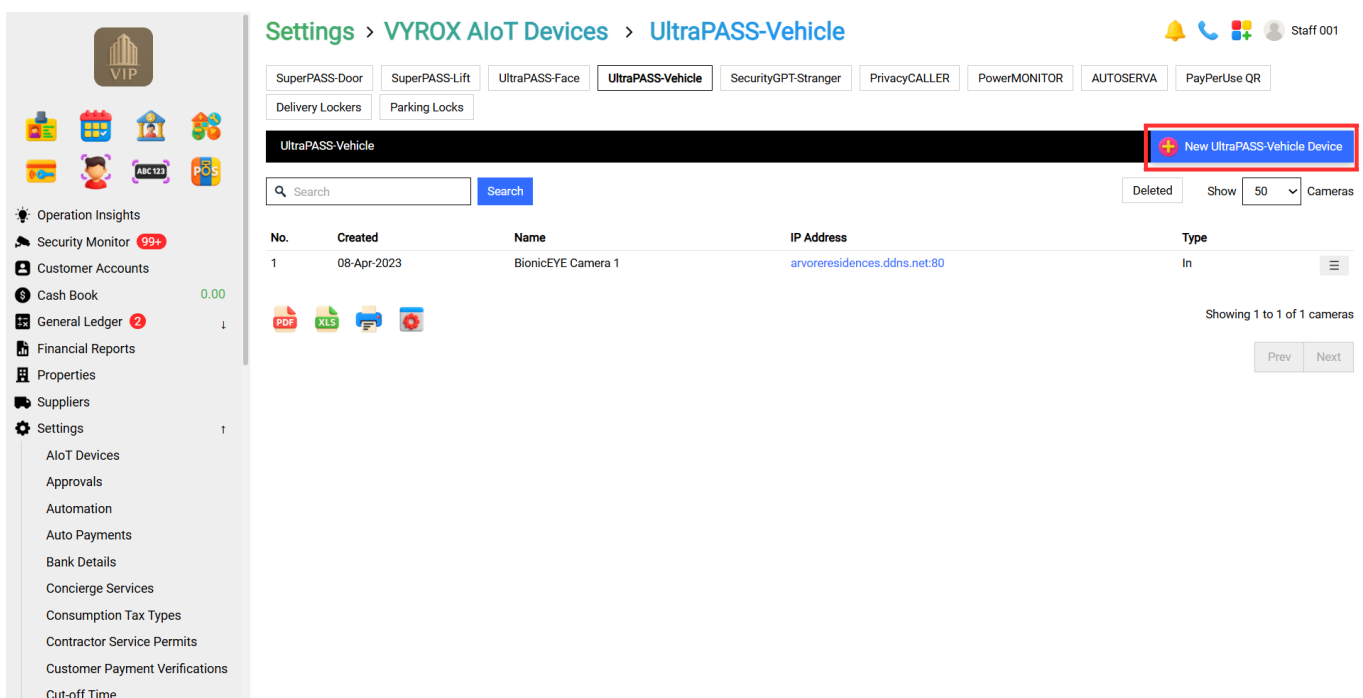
VIP

ABC 123

POS

Operation Insights
Security Monitor 99+
Customer Accounts
Cash Book 0.00
General Ledger 2 ↓
Financial Reports
Properties
Suppliers
Settings ↑
AIoT Devices
Approvals
Automation
Auto Payments
Bank Details
Concierge Services
Consumption Tax Types
Contractor Service Permits
Customer Payment Verifications
Cut-off Time

Settings > VYROX AIoT Devices > UltraPASS-Vehicle

Staff 001

SuperPASS-Door | SuperPASS-Lift | UltraPASS-Face | UltraPASS-Vehicle | SecurityGPT-Stranger | PrivacyCALLER | PowerMONITOR | AUTOSERVA | PayPerUse QR | Delivery Lockers | Parking Locks

UltraPASS-Vehicle

New UltraPASS-Vehicle Device

Search

Search

Deleted

Show 50 Cameras

| No. | Created | Name | IP Address | Type |
|---|---|---|---|---|
| 1 | 08-Apr-2023 | BionicEYE Camera 1 | arvoreresidences.ddns.net:80 | In |

PDF XLS

Showing 1 to 1 of 1 cameras

Prev Next